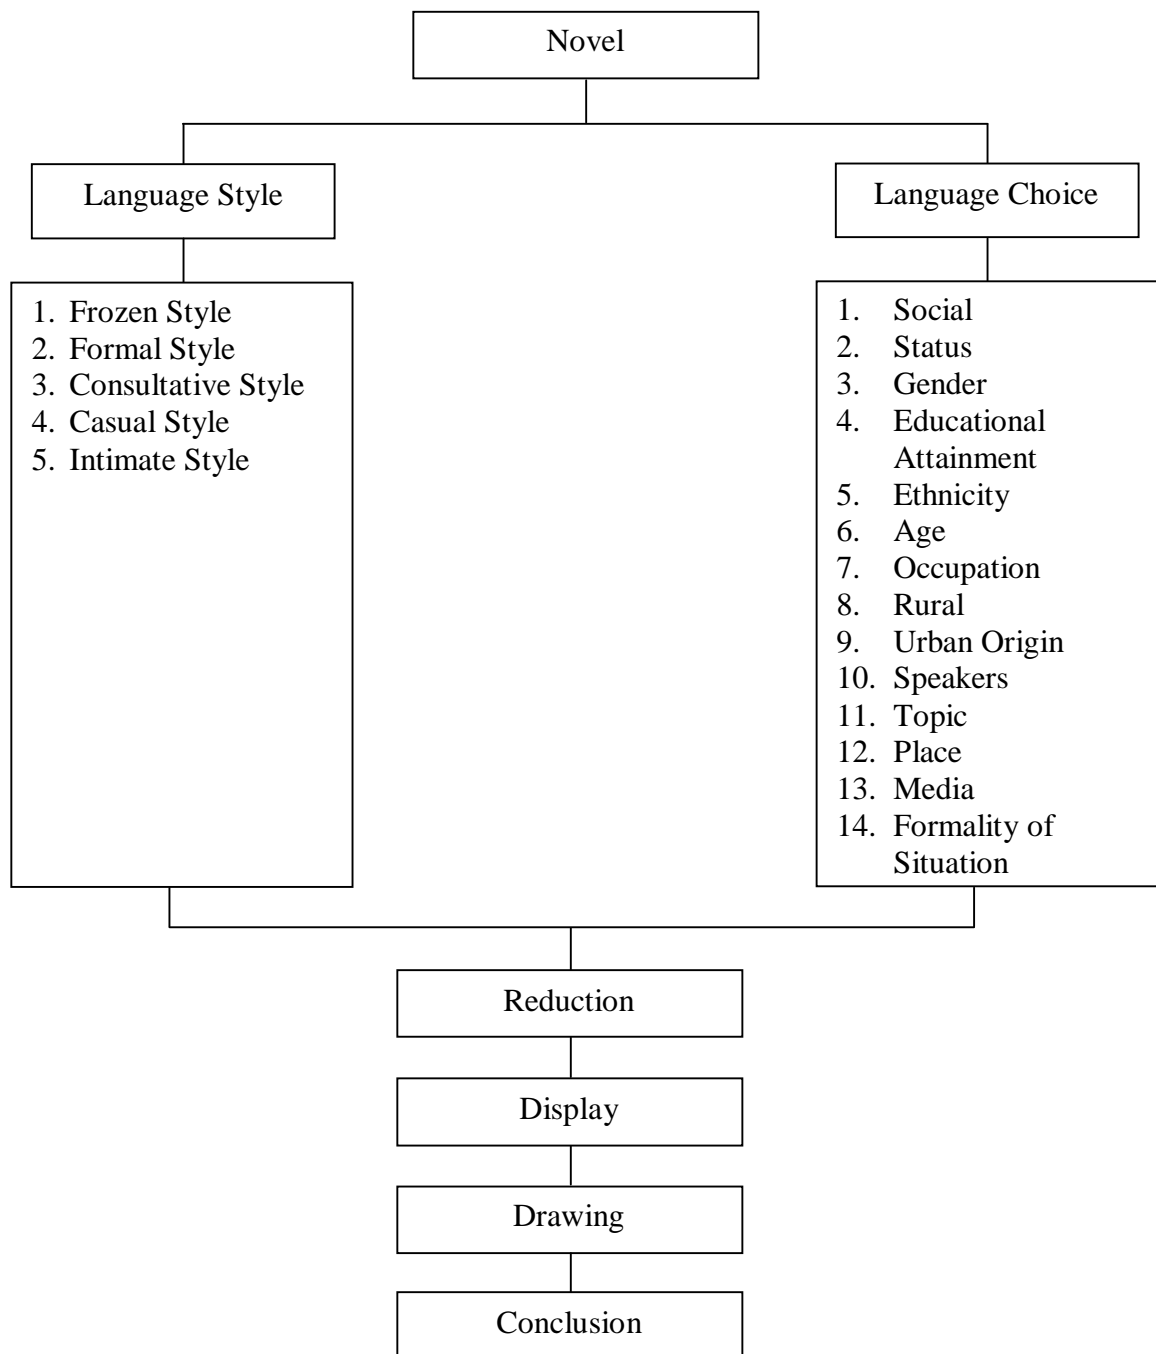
Novel

Language Style

1. Frozen Style
2. Formal Style
3. Consultative Style
4. Casual Style
5. Intimate Style

Language Choice

1. Social
2. Status
3. Gender
4. Educational Attainment
5. Ethnicity
6. Age
7. Occupation
8. Rural
9. Urban Origin
10. Speakers
11. Topic
12. Place
13. Media
14. Formality of Situation

Reduction

Display

Drawing

Conclusion